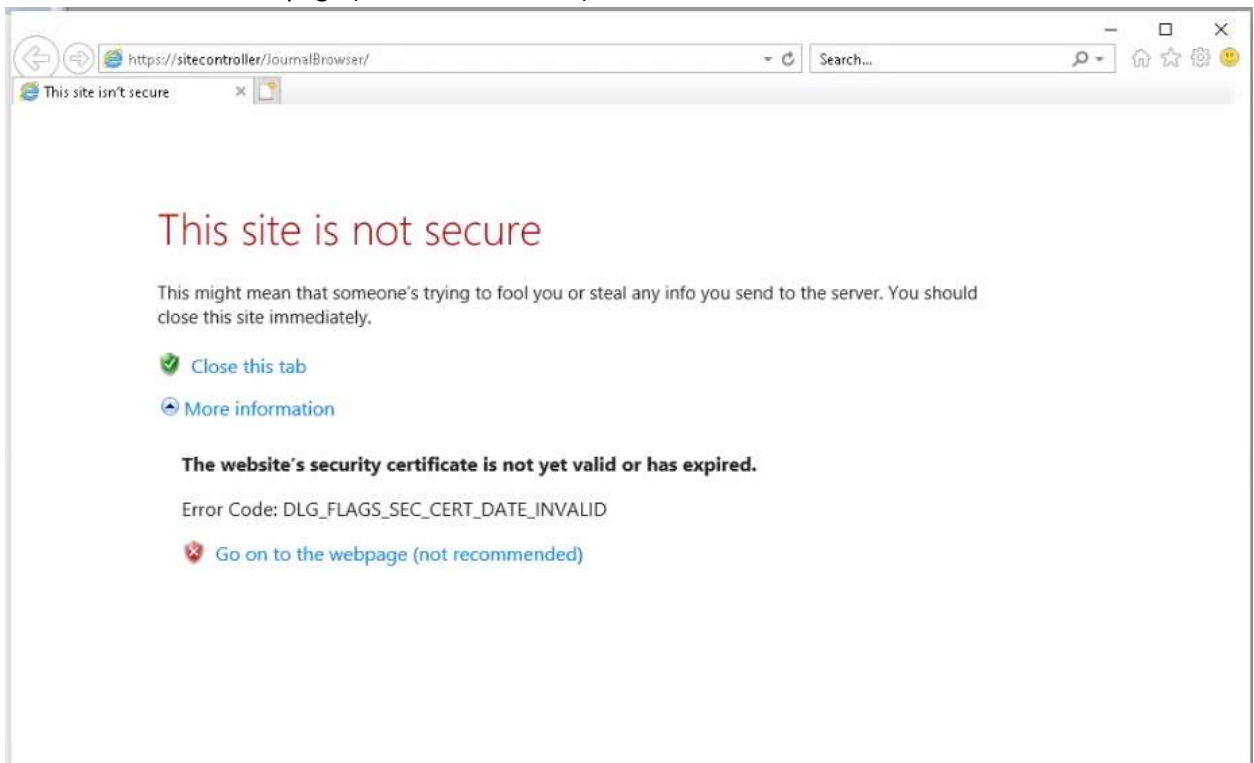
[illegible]

https://sitecontroller/JournalBrowser/

Search...

This site isn't secure

This site is not secure

This might mean that someone's trying to fool you or steal any info you send to the server. You should close this site immediately.

Close this tab

More information

**The website's security certificate is not yet valid or has expired.**

Error Code: DLG_FLAGS_SEC_CERT_DATE_INVALID

Go on to the webpage (not recommended)